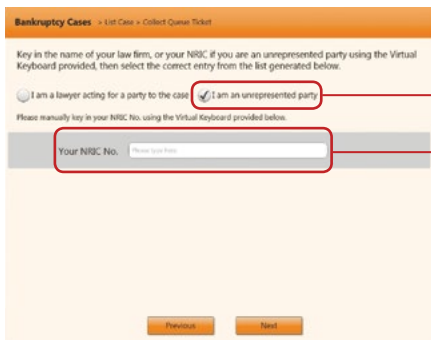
Bankruptcy Cases » List Case » Collect Queue Ticket

Key in the name of your law firm, or your NRIC if you are an unrepresented party using the Virtual Keyboard provided, then select the correct entry from the list generated below.

I am a lawyer acting for a party to the case

I am an unrepresented party

Please manually key in your NRIC No. using the Virtual Keyboard provided below.

Your NRIC No. Please type here

Previous

Next